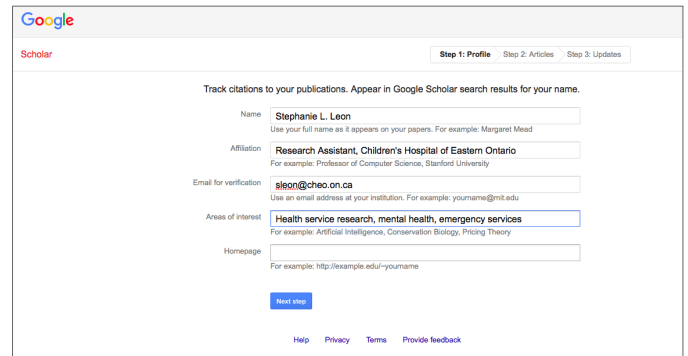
Google

Scholar

Step 1: Profile Step 2: Articles Step 3: Updates

Track citations to your publications. Appear in Google Scholar search results for your name.

Name
Stephanie L. Leon
Use your full name as it appears on your papers. For example: Margaret Mead

Affiliation
Research Assistant, Children's Hospital of Eastern Ontario
For example: Professor of Computer Science, Stanford University

Email for verification
sleon@cheo.on.ca
Use an email address at your institution. For example: yourname@mit.edu

Areas of interest
Health service research, mental health, emergency services
For example: Artificial Intelligence, Conservation Biology, Pricing Theory

Homepage
For example: http://example.edu/~yourname

Next step

Help Privacy Terms Provide feedback